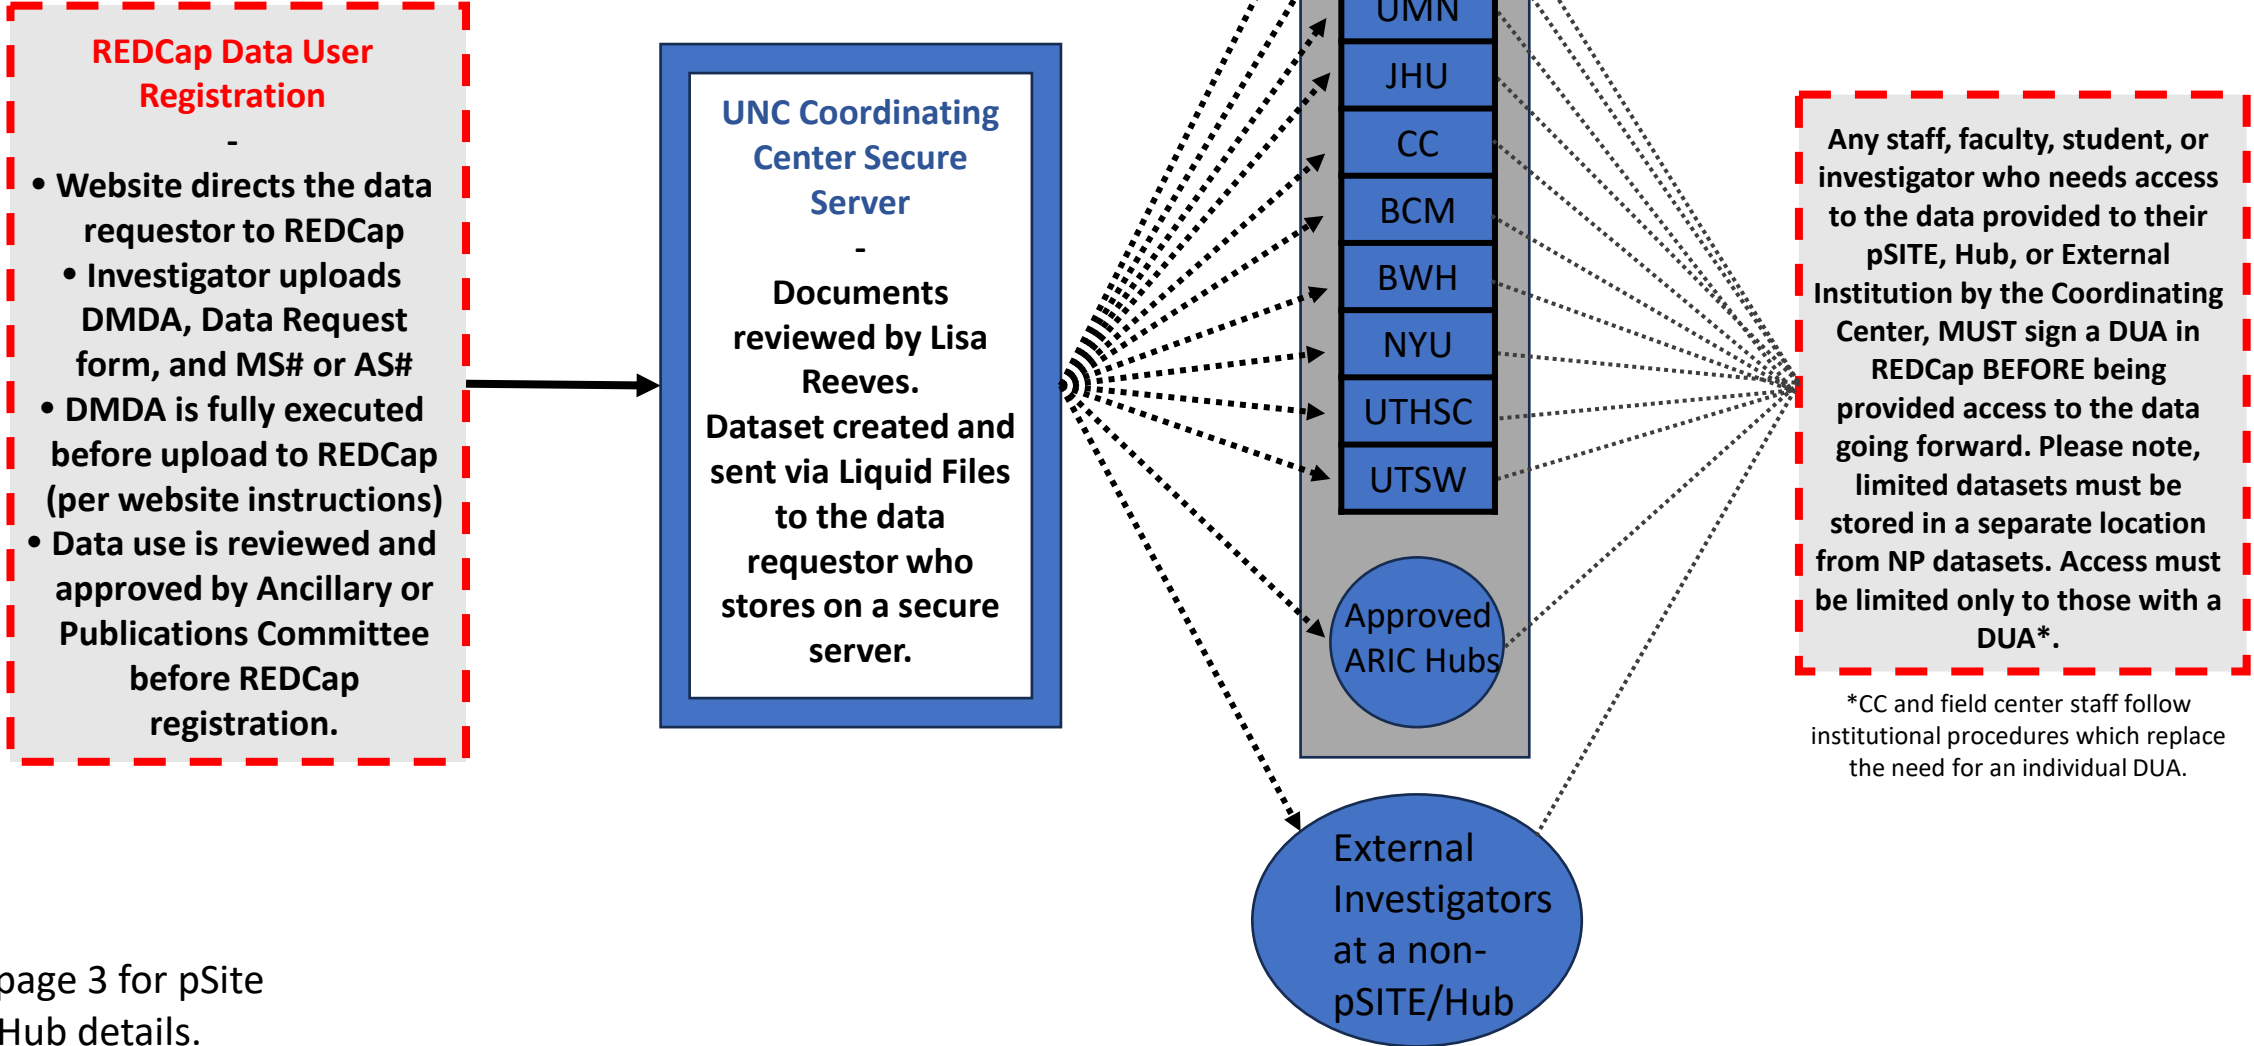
REDCap Data User Registration

-

• Website directs the data requestor to REDCap

• Investigator uploads DMDA, Data Request form, and MS# or AS#

• DMDA is fully executed before upload to REDCap (per website instructions)

• Data use is reviewed and approved by Ancillary or Publications Committee before REDCap registration.

UNC Coordinating Center Secure Server

-

Documents reviewed by Lisa Reeves.

Dataset created and sent via Liquid Files to the data requestor who stores on a secure server.

UMN

JHU

CC

BCM

BWH

NYU

UTHSC

UTSW

Approved ARIC Hubs

External Investigators at a non-pSITE/Hub

Any staff, faculty, student, or investigator who needs access to the data provided to their pSITE, Hub, or External Institution by the Coordinating Center, MUST sign a DUA in REDCap BEFORE being provided access to the data going forward. Please note, limited datasets must be stored in a separate location from NP datasets. Access must be limited only to those with a DUA*.

*CC and field center staff follow institutional procedures which replace the need for an individual DUA.

page 3 for pSite

Hub details.